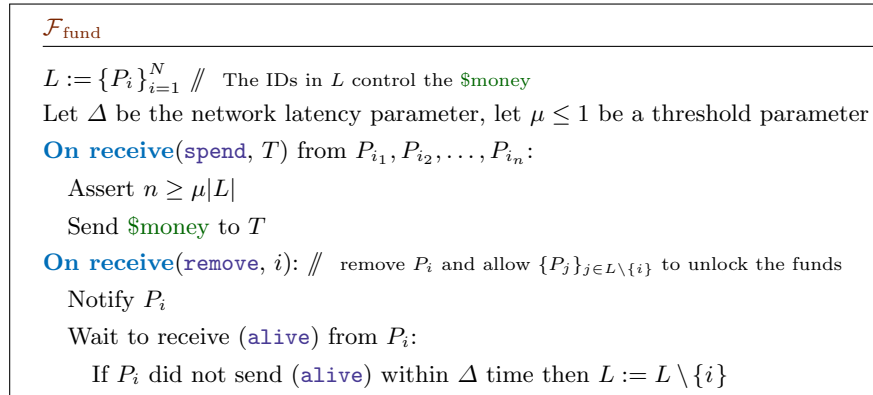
$\mathcal{F}_{\text{fund}}$

$L := \{P_i\}_{i=1}^{N}$ // The IDs in $L$ control the \$money

Let $\varDelta$ be the network latency parameter, let $\mu \leq 1$ be a threshold parameter

On receive(spend, $T$) from $P_{i_1}, P_{i_2}, \ldots, P_{i_n}$:

Assert $n \geq \mu|L|$

Send \$money to $T$

On receive(remove, $i$): // remove $P_i$ and allow $\{P_j\}_{j \in L \setminus \{i\}}$ to unlock the funds

Notify $P_i$

Wait to receive (alive) from $P_i$:

If $P_i$ did not send (alive) within $\varDelta$ time then $L := L \setminus \{i\}$